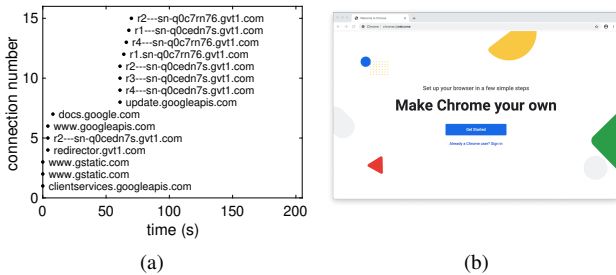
r2---sn-q0c7rn76.gvt1.com
r1---sn-q0cedn7s.gvt1.com
r4---sn-q0c7rn76.gvt1.com
r1.sn-q0c7rn76.gvt1.com
r2---sn-q0cedn7s.gvt1.com
r3---sn-q0cedn7s.gvt1.com
r4---sn-q0cedn7s.gvt1.com
update.googleapis.com
docs.google.com
www.googleapis.com
r2---sn-q0cedn7s.gvt1.com
redirector.gvt1.com
www.gstatic.com
www.gstatic.com
clientservices.googleapis.com

connection number

0
5
10
15

0
50
100
150
200

time (s)

(a)

Welcome to Chrome

Chrome | chrome://welcome

Set up your browser in a few simple steps

Make Chrome your own

Get Started

Already a Chrome user? Sign in

(b)